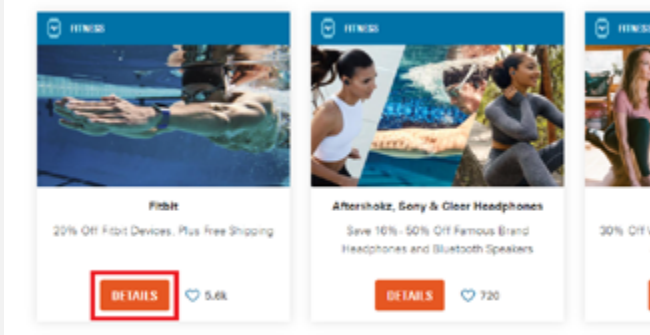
FITNESS

Fitbit

20% Off Fitbit Devices, Plus Free Shipping

DETAILS

5.6k

FITNESS

Aftershokz, Sony & Cleer Headphones

Save 16% - 50% Off Famous Brand Headphones and Bluetooth Speakers

DETAILS

720

FITNESS

30% Off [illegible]